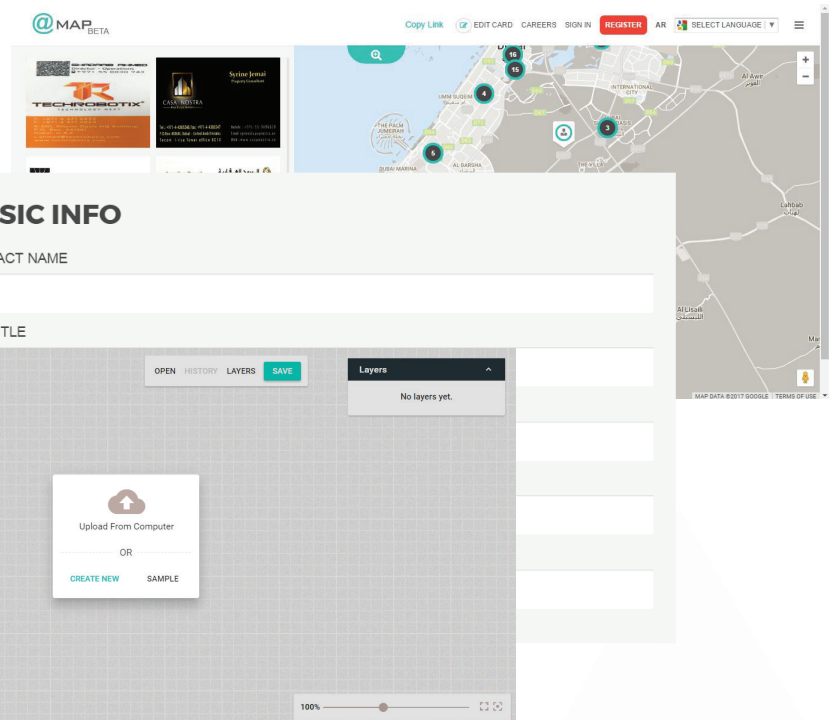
@MAP BETA

Copy Link EDIT CARD CAREERS SIGN IN REGISTER AR SELECT LANGUAGE ▼ ≡

TECHROBOTIX

CASA NOSTRA

Syrine Jemai

Dubai

16

15

4

3

6

UMM SUQEIM

THE PALM JUMEIRAH

AL BARSHA

DUBAI MARINA

INTERNATIONAL CITY

Al Awir

Lahbab

Al Lisaili

+

−

MAP DATA ©2017 GOOGLE TERMS OF USE

SIC INFO

ACT NAME

TLE

OPEN HISTORY LAYERS SAVE

Layers

No layers yet.

Upload From Computer

OR

CREATE NEW SAMPLE

100%